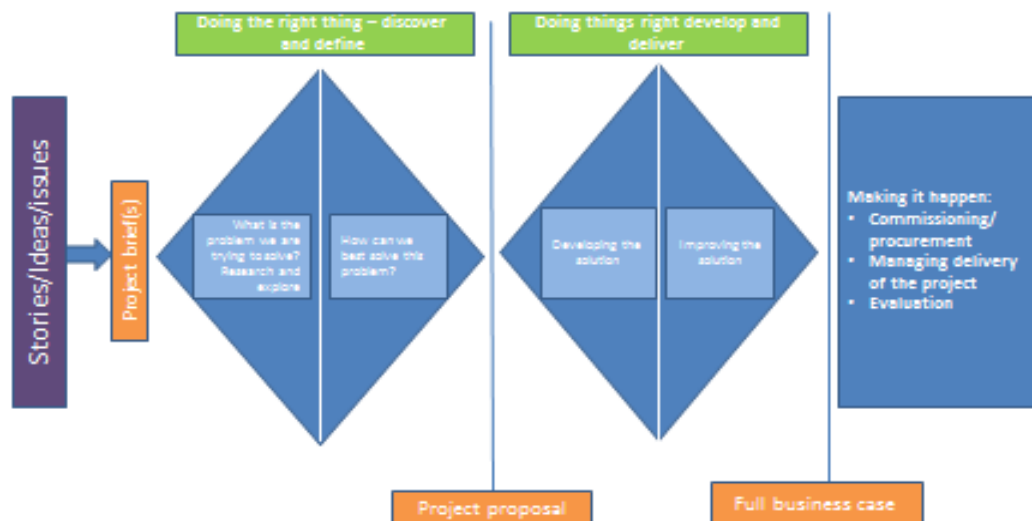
Doing the right thing – discover and define

Doing things right develop and deliver

Stories/Ideas/issues

Project brief(s)

What is the problem we are trying to solve? Research and explore

How can we best solve this problem?

Developing the solution

Improving the solution

Making it happen:
• Commissioning/ procurement
• Managing delivery of the project
• Evaluation

Project proposal

Full business case